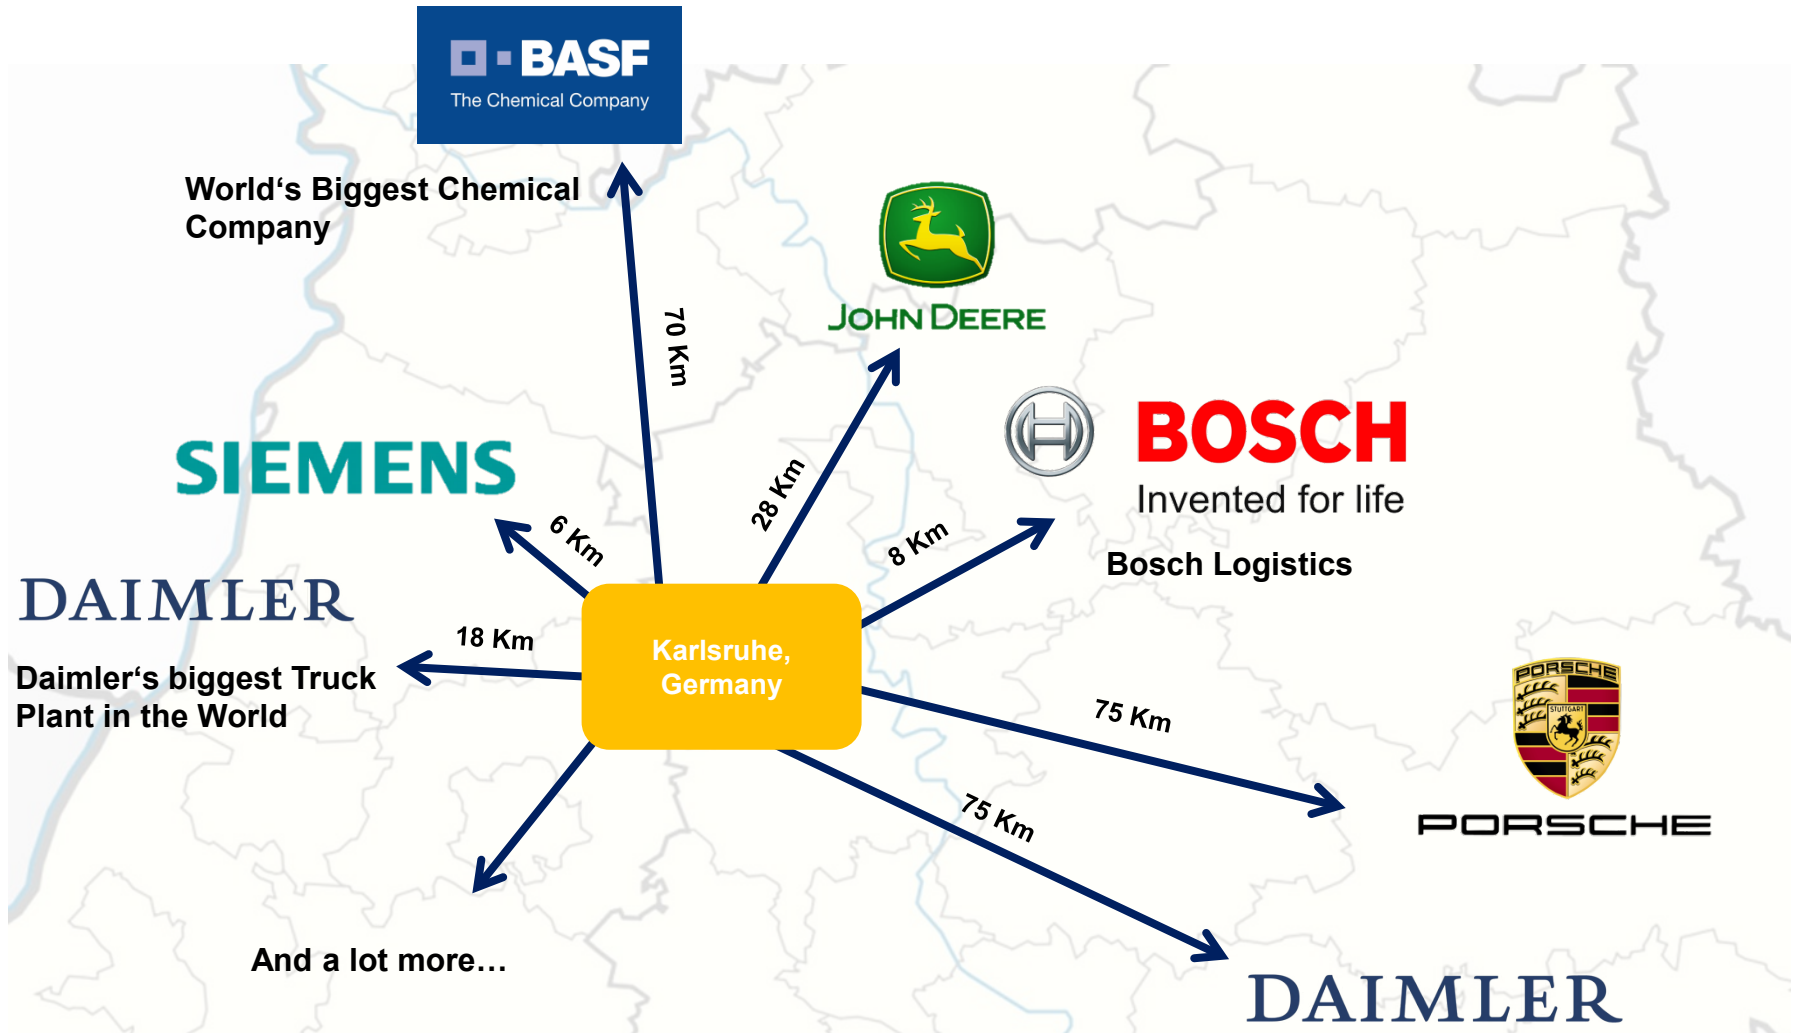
BASF
The Chemical Company

World‘s Biggest Chemical Company

70 Km

JOHN DEERE

BOSCH
Invented for life

Bosch Logistics

SIEMENS

28 Km

6 Km

8 Km

DAIMLER

18 Km

Daimler‘s biggest Truck Plant in the World

Karlsruhe, Germany

75 Km

PORSCHE

STUTTGART

PORSCHE

75 Km

And a lot more…

DAIMLER